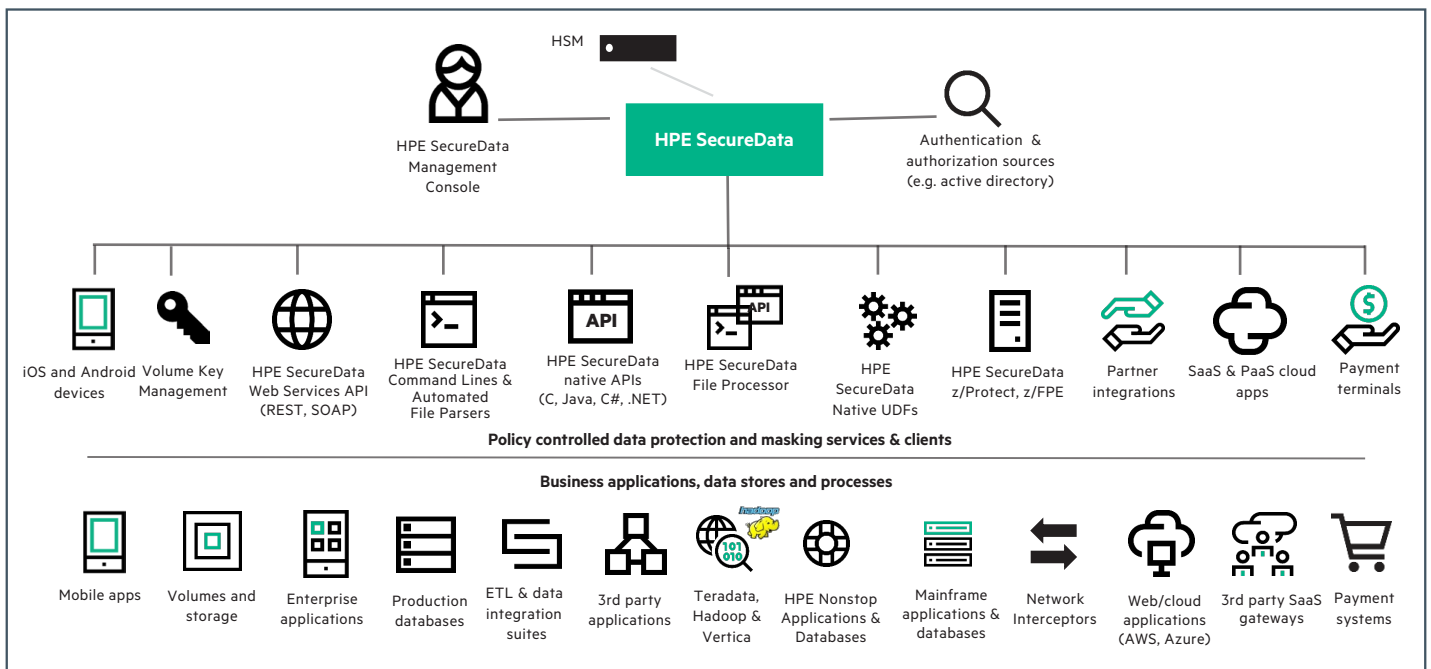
HSM

HPE SecureData Management Console

HPE SecureData

Authentication & authorization sources (e.g. active directory)

iOS and Android devices

Volume Key Management

HPE SecureData Web Services API (REST, SOAP)

HPE SecureData Command Lines & Automated File Parsers

API

HPE SecureData native APIs (C, Java, C#, .NET)

API

HPE SecureData File Processor

HPE SecureData Native UDFs

HPE SecureData z/Protect, z/FPE

Partner integrations

SaaS & PaaS cloud apps

Payment terminals

Policy controlled data protection and masking services & clients

Business applications, data stores and processes

Mobile apps

Volumes and storage

Enterprise applications

Production databases

ETL & data integration suites

3rd party applications

hadoop

101 010

Teradata, Hadoop & Vertica

HPE Nonstop Applications & Databases

Mainframe applications & databases

Network Interceptors

Web/cloud applications (AWS, Azure)

3rd party SaaS gateways

Payment systems